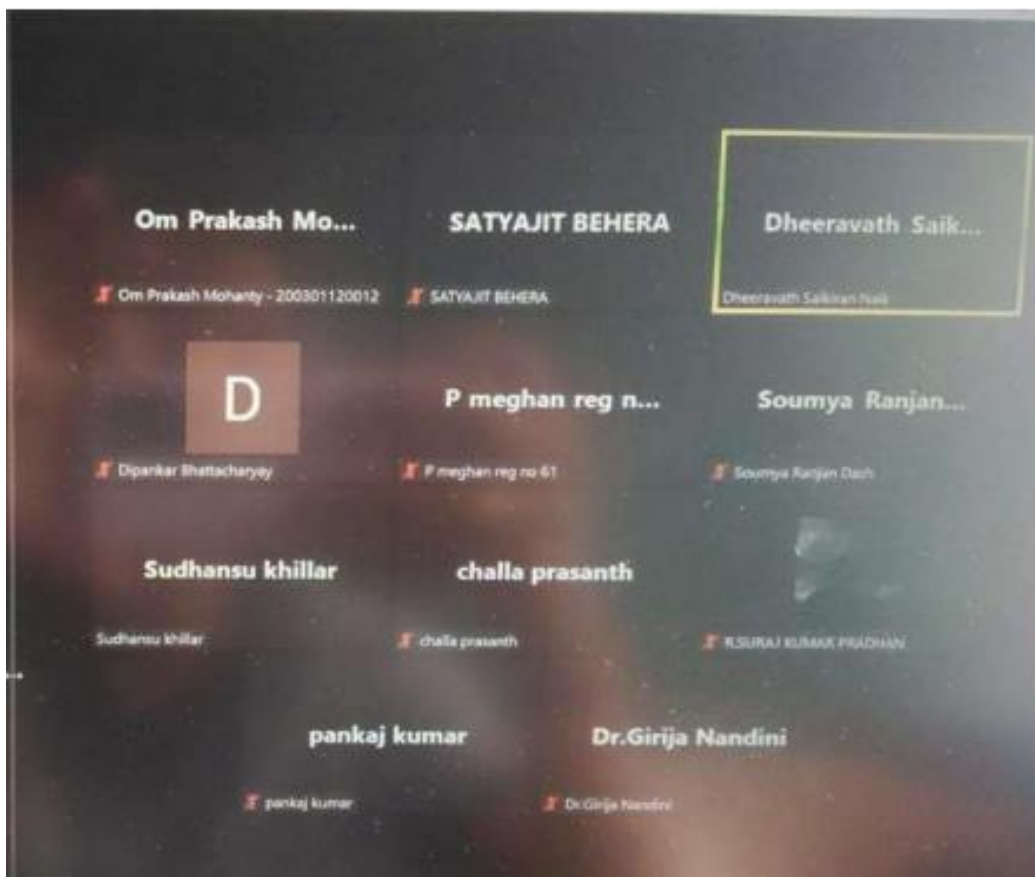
Om Prakash Mo...

Om Prakash Mohanty - 200301120012

SATYAJIT BEHERA

SATYAJIT BEHERA

Dheeravath Saik...

Dheeravath Saikiran Naik

D

Dipankar Bhattacharyay

P meghan reg n...

P meghan reg no 61

Soumya Ranjan...

Soumya Ranjan Dash

Sudhansu khillar

Sudhansu khillar

challa prasanth

challa prasanth

R.SURAJ KUMAR PRADHAN

pankaj kumar

pankaj kumar

Dr.Girija Nandini

Dr.Girija Nandini